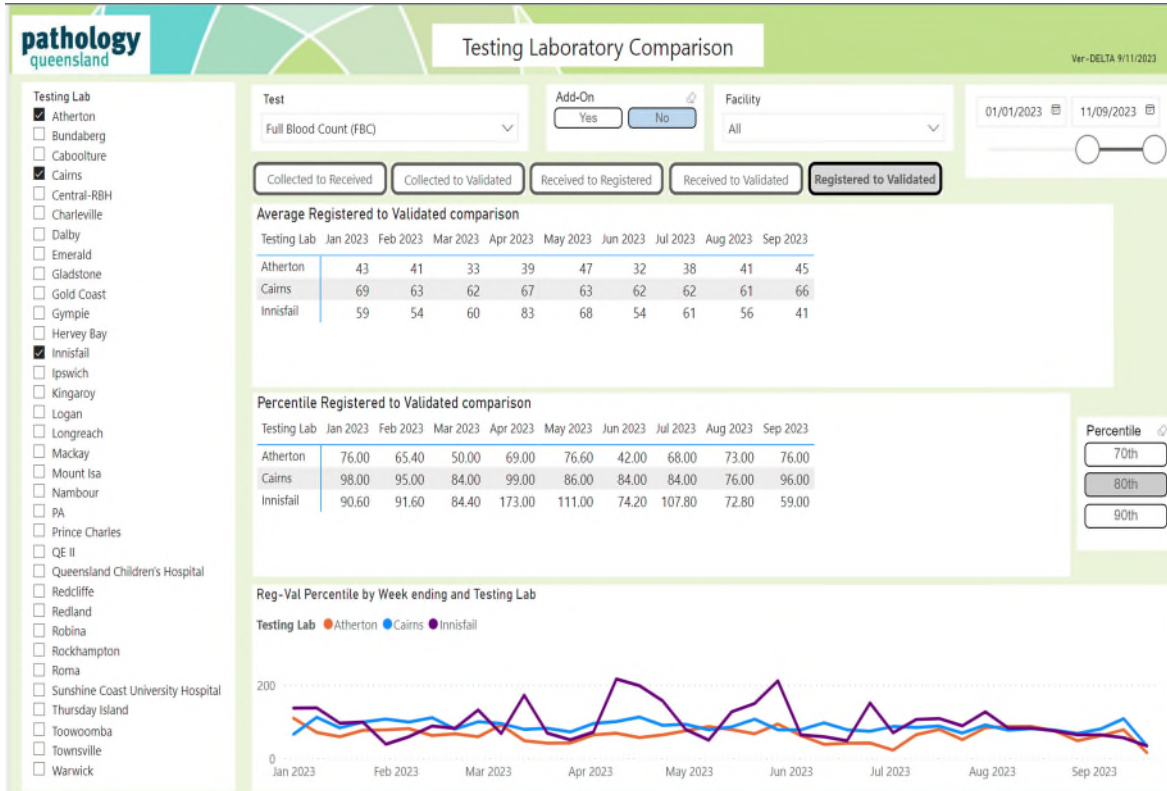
pathology queensland

Testing Laboratory Comparison

Ver-DELTA 9/11/2023

Testing Lab
☑ Atherton
☐ Bundaberg
☐ Caboolture
☑ Cairns
☐ Central-RBH
☐ Charleville
☐ Dalby
☐ Emerald
☐ Gladstone
☐ Gold Coast
☐ Gympie
☐ Hervey Bay
☑ Innisfail
☐ Ipswich
☐ Kingaroy
☐ Logan
☐ Longreach
☐ Mackay
☐ Mount Isa
☐ Nambour
☐ PA
☐ Prince Charles
☐ QE II
☐ Queensland Children's Hospital
☐ Redcliffe
☐ Redland
☐ Robina
☐ Rockhampton
☐ Roma
☐ Sunshine Coast University Hospital
☐ Thursday Island
☐ Toowoomba
☐ Townsville
☐ Warwick

Test
Full Blood Count (FBC)

Add-On
Yes No

Facility
All

01/01/2023 11/09/2023

Collected to Received | Collected to Validated | Received to Registered | Received to Validated | Registered to Validated

Average Registered to Validated comparison

| Testing Lab | Jan 2023 | Feb 2023 | Mar 2023 | Apr 2023 | May 2023 | Jun 2023 | Jul 2023 | Aug 2023 | Sep 2023 |
|---|---|---|---|---|---|---|---|---|---|
| Atherton | 43 | 41 | 33 | 39 | 47 | 32 | 38 | 41 | 45 |
| Cairns | 69 | 63 | 62 | 67 | 63 | 62 | 62 | 61 | 66 |
| Innisfail | 59 | 54 | 60 | 83 | 68 | 54 | 61 | 56 | 41 |

Percentile Registered to Validated comparison

| Testing Lab | Jan 2023 | Feb 2023 | Mar 2023 | Apr 2023 | May 2023 | Jun 2023 | Jul 2023 | Aug 2023 | Sep 2023 |
|---|---|---|---|---|---|---|---|---|---|
| Atherton | 76.00 | 65.40 | 50.00 | 69.00 | 76.60 | 42.00 | 68.00 | 73.00 | 76.00 |
| Cairns | 98.00 | 95.00 | 84.00 | 99.00 | 86.00 | 84.00 | 84.00 | 76.00 | 96.00 |
| Innisfail | 90.60 | 91.60 | 84.40 | 173.00 | 111.00 | 74.20 | 107.80 | 72.80 | 59.00 |

Percentile
70th
80th
90th

Reg-Val Percentile by Week ending and Testing Lab

Testing Lab ● Atherton ● Cairns ● Innisfail

200
0
Jan 2023 Feb 2023 Mar 2023 Apr 2023 May 2023 Jun 2023 Jul 2023 Aug 2023 Sep 2023